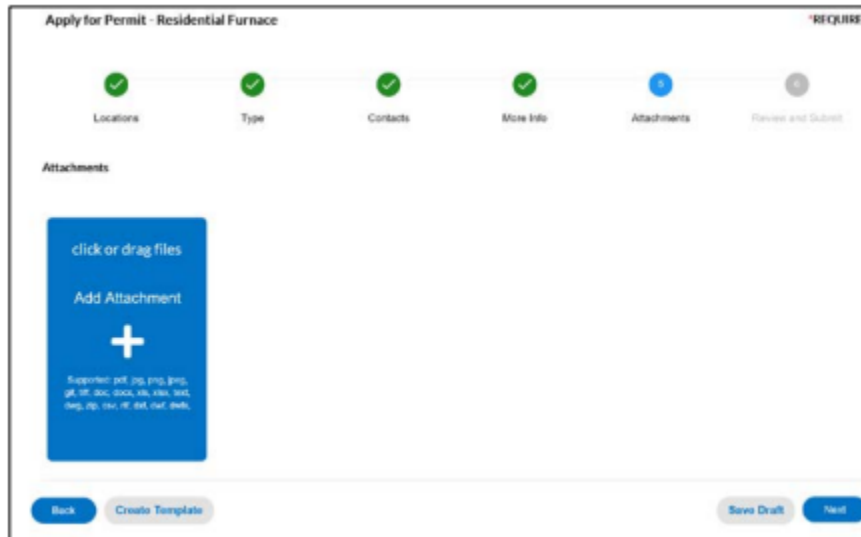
Apply for Permit - Residential Furnace

*REQUIRE

5

6

Locations

Type

Contacts

More Info

Attachments

Review and Submit

Attachments

click or drag files

Add Attachment

+

Supported: pdf, jpg, png, jpeg, gif, tif, doc, docx, xls, xlsx, text, dwg, zip, csv, rtf, dxf, dwf, dwfx,

Back

Create Template

Save Draft

Next